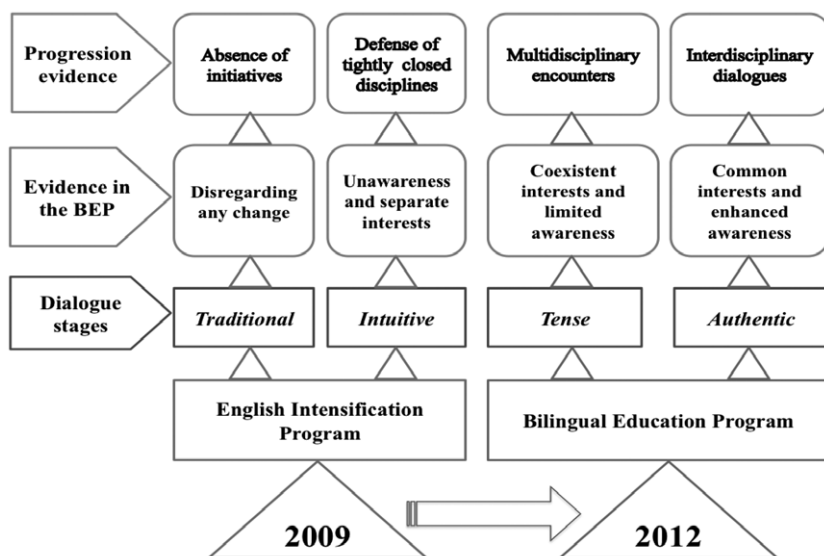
Progression evidence

Absence of initiatives

Defense of tightly closed disciplines

Multidisciplinary encounters

Interdisciplinary dialogues

Evidence in the BEP

Disregarding any change

Unawareness and separate interests

Coexistent interests and limited awareness

Common interests and enhanced awareness

Dialogue stages

*Traditional*

*Intuitive*

*Tense*

*Authentic*

English Intensification Program

Bilingual Education Program

2009

2012